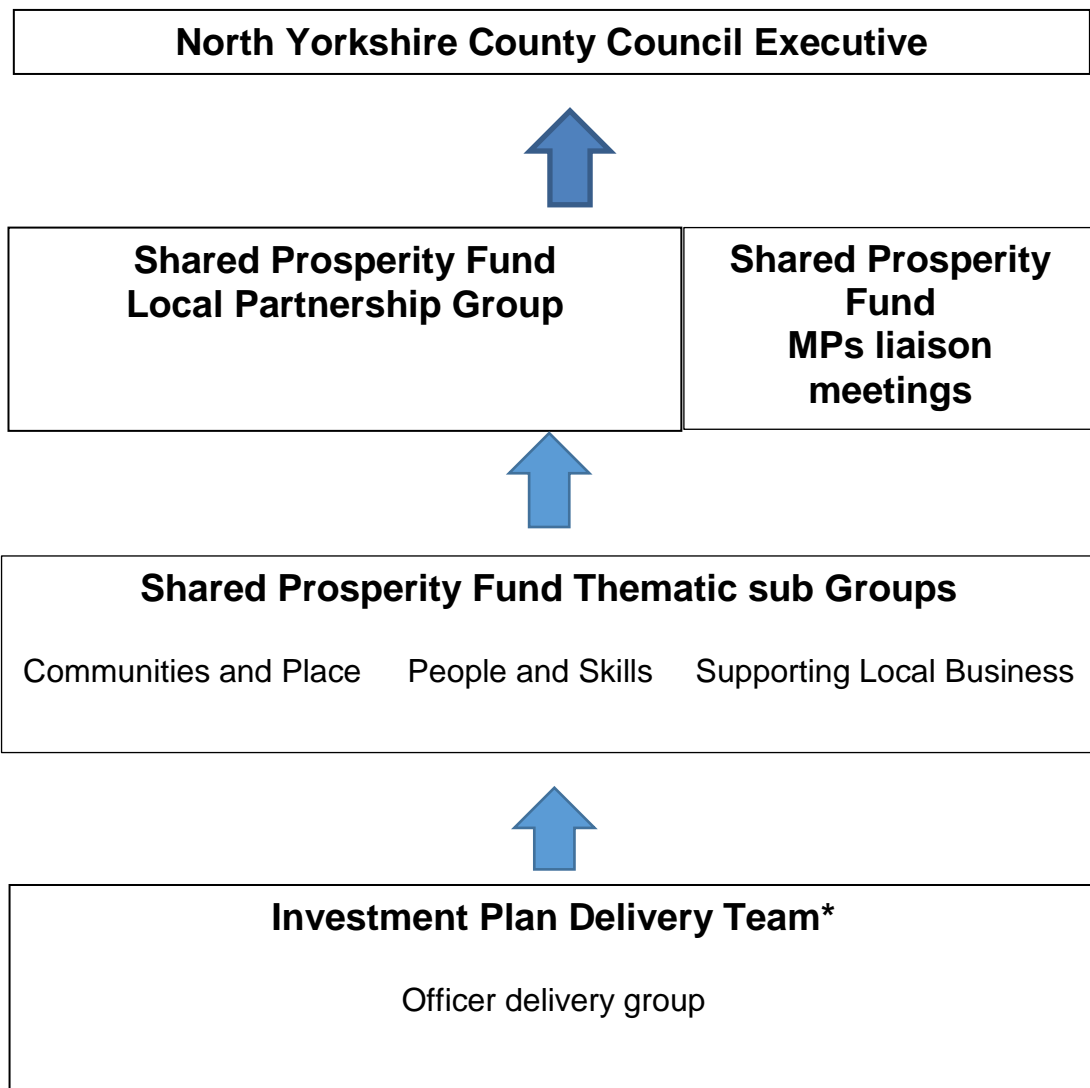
North Yorkshire County Council Executive

Shared Prosperity Fund
Local Partnership Group

Shared Prosperity Fund
MPs liaison meetings

Shared Prosperity Fund Thematic sub Groups

Communities and Place

People and Skills

Supporting Local Business

Investment Plan Delivery Team*

Officer delivery group